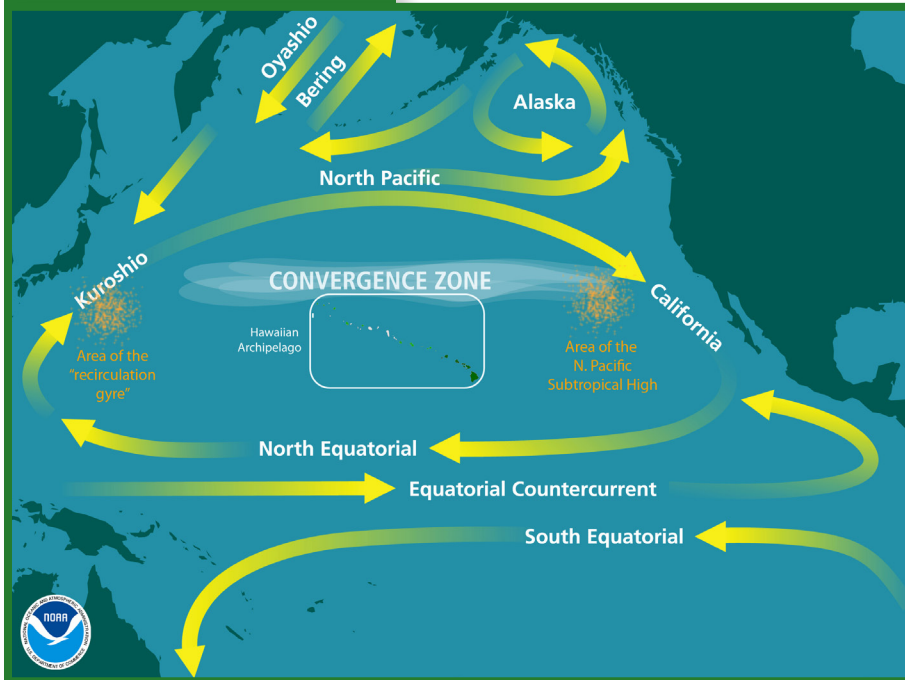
Oyashio

Bering

Alaska

North Pacific

Kuroshio

CONVERGENCE ZONE

California

Hawaiian Archipelago

Area of the "recirculation gyre"

Area of the N. Pacific Subtropical High

North Equatorial

Equatorial Countercurrent

South Equatorial

NOAA

NATIONAL OCEANIC AND ATMOSPHERIC ADMINISTRATION

U.S. DEPARTMENT OF COMMERCE